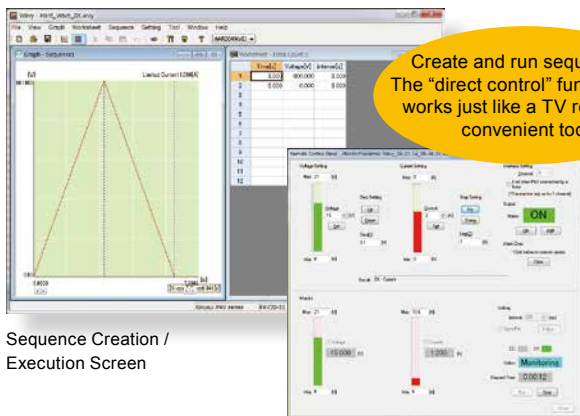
Create and run sequ
The "direct control" fun
works just like a TV re
convenient too

Sequence Creation / Execution Screen

File View Graph Worksheet Sequence Setting Tool Window Help

Graph - Setup.mot

[V]

Limited Current 1.000[A]

[s]

Worksheet - Initial (Count:1)

| | Time[s] | Voltage[V] | Interval[s] |
|---|---|---|---|
| 1 | 0.000 | 600.000 | 0.000 |
| 2 | 0.000 | 0.000 | 0.000 |
| 3 | | | |
| 4 | | | |
| 5 | | | |
| 6 | | | |
| 7 | | | |
| 8 | | | |
| 9 | | | |
| 10 | | | |
| 11 | | | |
| 12 | | | |

Voltage Setting

Current Setting

Step Setting

Output

ON

OFF

Monitoring

15.000

1.200

0.0012